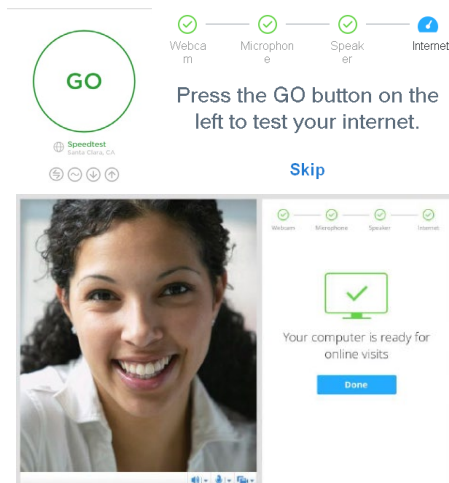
GO

Speedtest
Santa Clara, CA

Webcam Microphone Speaker Internet

Press the GO button on the left to test your internet.

Skip

Webcam Microphone Speaker Internet

Your computer is ready for online visits

Done